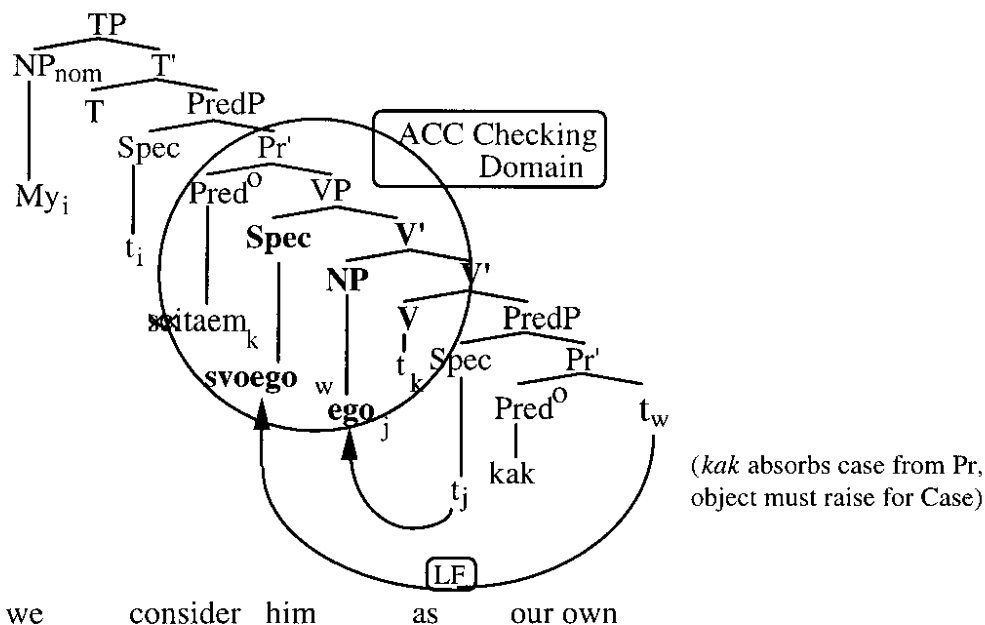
TP
$NP_{nom}$
T'
T
PredP
$My_i$
Spec
Pr'
ACC Checking Domain
$t_i$
$Pred^o$
VP
Spec
V'
NP
V'
$sčitaem_k$
V
PredP
$t_k$
Spec
Pr'
svoego
w
$ego_j$
$Pred^o$
$t_w$
kak
$t_j$
(*kak* absorbs case from Pr, object must raise for Case)
LF

we consider him as our own